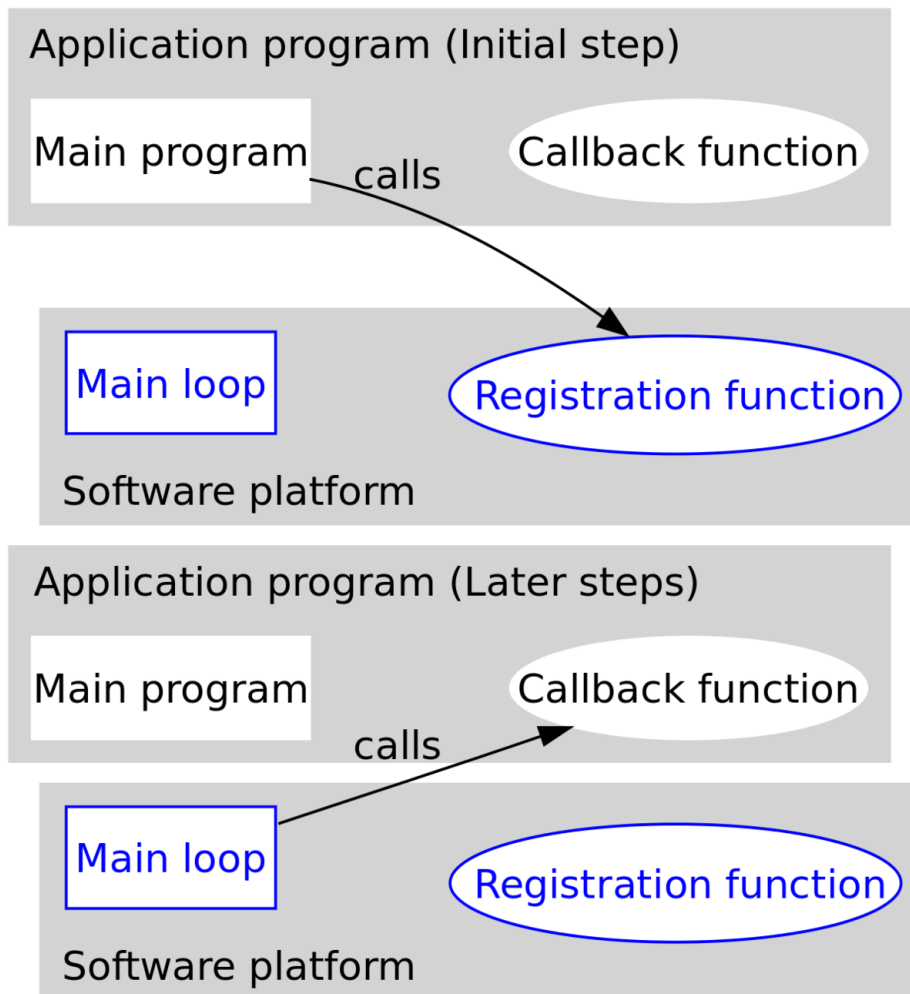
Application program (Initial step)

Main program

calls

Callback function

Main loop

Registration function

Software platform

Application program (Later steps)

Main program

Callback function

calls

Main loop

Registration function

Software platform